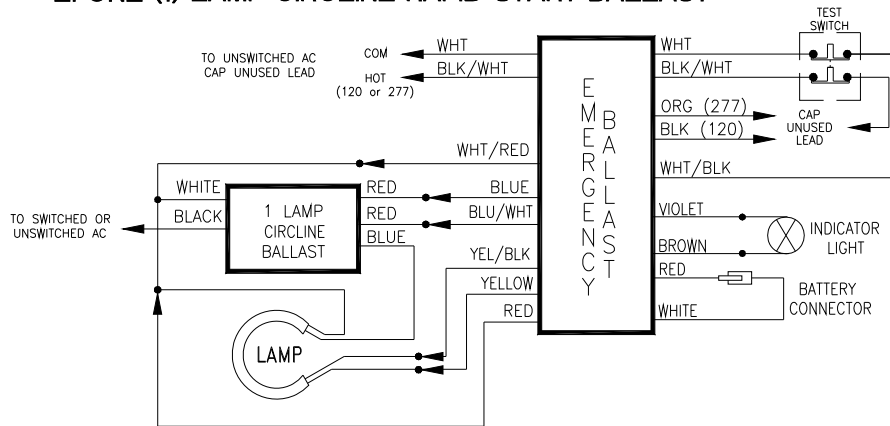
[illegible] (1) LAMP CIRCLINE RAPID START BALLAST

TEST SWITCH

TO UNSWITCHED AC CAP UNUSED LEAD

COM

HOT (120 or 277)

WHT

BLK/WHT

EMERGENCY BALLAST

WHT

BLK/WHT

ORG (277)

BLK (120)

CAP UNUSED LEAD

WHT/RED

WHT/BLK

WHITE

BLACK

TO SWITCHED OR UNSWITCHED AC

1 LAMP CIRCLINE BALLAST

RED

RED

BLUE

BLUE

BLU/WHT

YEL/BLK

YELLOW

RED

VIOLET

BROWN

INDICATOR LIGHT

RED

WHITE

BATTERY CONNECTOR

LAMP